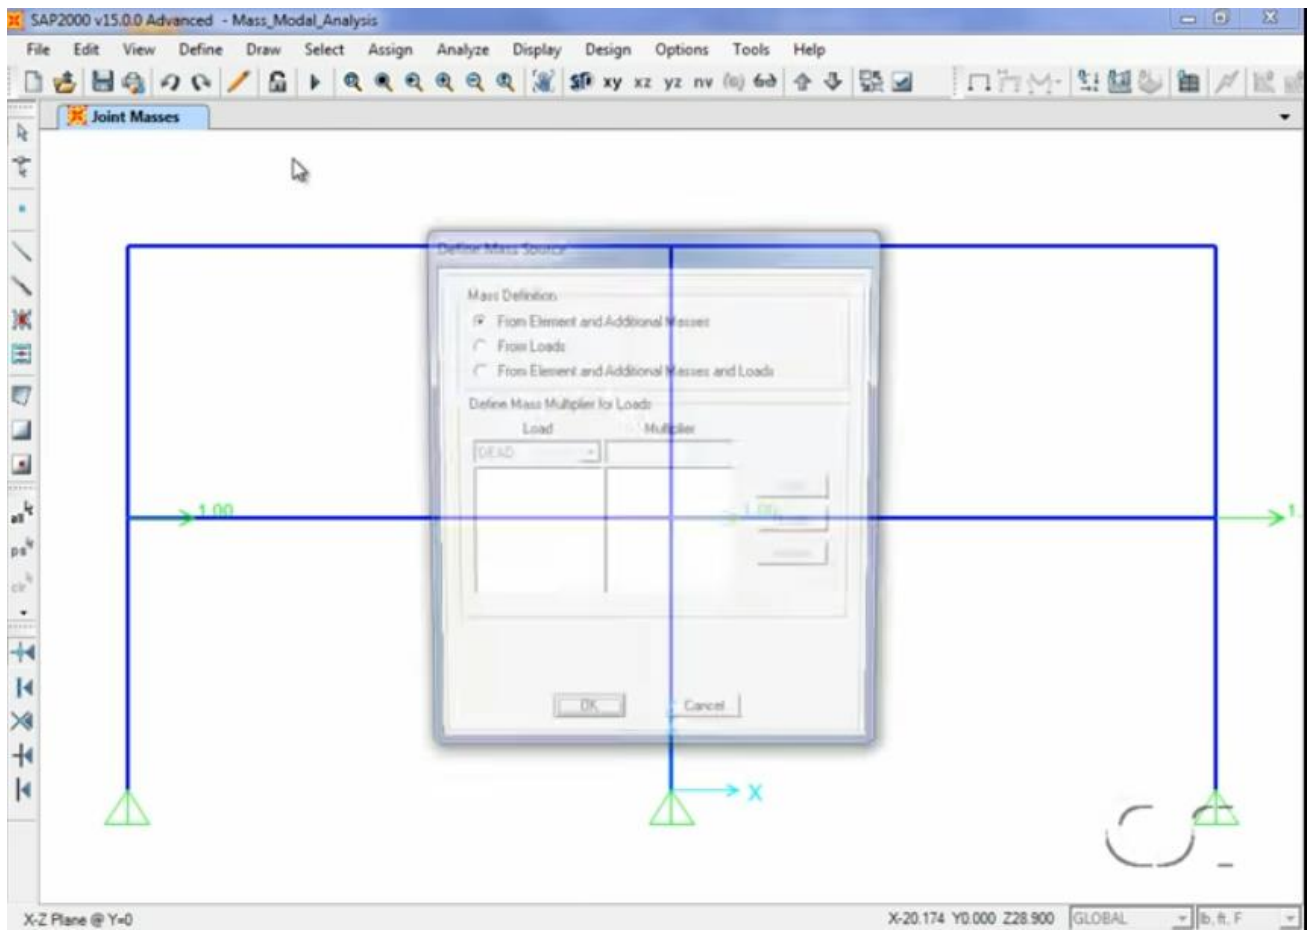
SAP2000 v15.0.0 Advanced - Mass_Modal_Analysis

File Edit View Define Draw Select Assign Analyze Display Design Options Tools Help

xy xz yz nv

Joint Masses

Define Mass Source

Mass Definition

From Element and Additional Masses

From Loads

From Element and Additional Masses and Loads

Define Mass Multiplier for Loads

Load

Multiplier

DEAD

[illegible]

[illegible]

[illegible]

OK

Cancel

1.00

1.00

1.

X

X-Z Plane @ Y=0

X-20.174 Y0.000 Z28.900 GLOBAL lb, ft, F